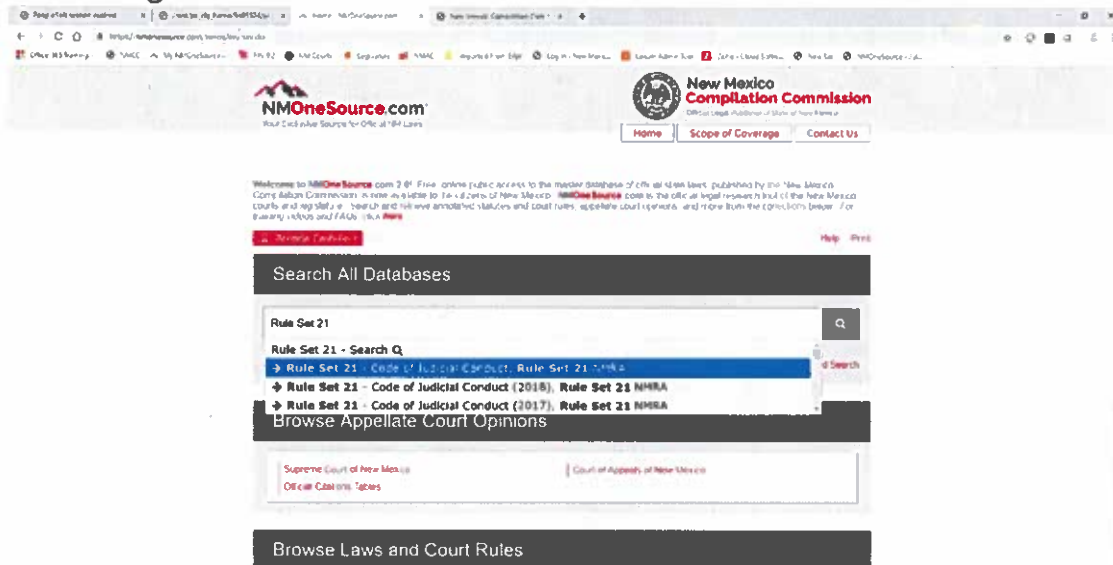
NMOneSource.com
Your Exclusive Source for Official NM Laws

New Mexico
Compilation Commission
Official Legal Publisher of State of New Mexico

Home | Scope of Coverage | Contact Us

Welcome to NMOneSource.com 2.0! Free, online public access to the master database of official state laws, published by the New Mexico Compilation Commission, is now available to the citizens of New Mexico. NMOneSource.com is the official legal research tool of the New Mexico courts and legislature. Search and retrieve annotated statutes and court rules, appellate court opinions, and more from the collections below. For training videos and FAQs, click Here.

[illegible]

Help Print

Search All Databases

Rule Set 21

Rule Set 21 - Search Q
→ Rule Set 21 - Code of Judicial Conduct, Rule Set 21 NMRA
→ Rule Set 21 - Code of Judicial Conduct (2018), Rule Set 21 NMRA
→ Rule Set 21 - Code of Judicial Conduct (2017), Rule Set 21 NMRA

d Search

Browse Appellate Court Opinions

Supreme Court of New Mexico
Official Citations Tables
Court of Appeals of New Mexico

Browse Laws and Court Rules